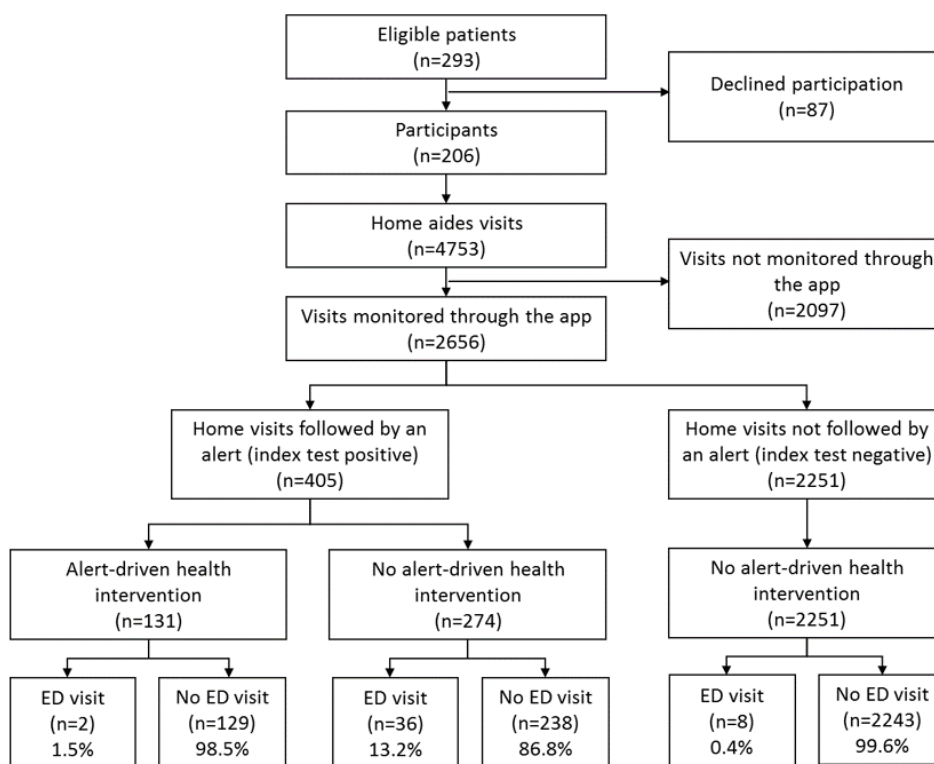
Eligible patients
(n=293)

Declined participation
(n=87)

Participants
(n=206)

Home aides visits
(n=4753)

Visits not monitored through the app
(n=2097)

Visits monitored through the app
(n=2656)

Home visits followed by an alert (index test positive)
(n=405)

Home visits not followed by an alert (index test negative)
(n=2251)

Alert-driven health intervention
(n=131)

No alert-driven health intervention
(n=274)

No alert-driven health intervention
(n=2251)

ED visit
(n=2)
1.5%

No ED visit
(n=129)
98.5%

ED visit
(n=36)
13.2%

No ED visit
(n=238)
86.8%

ED visit
(n=8)
0.4%

No ED visit
(n=2243)
99.6%